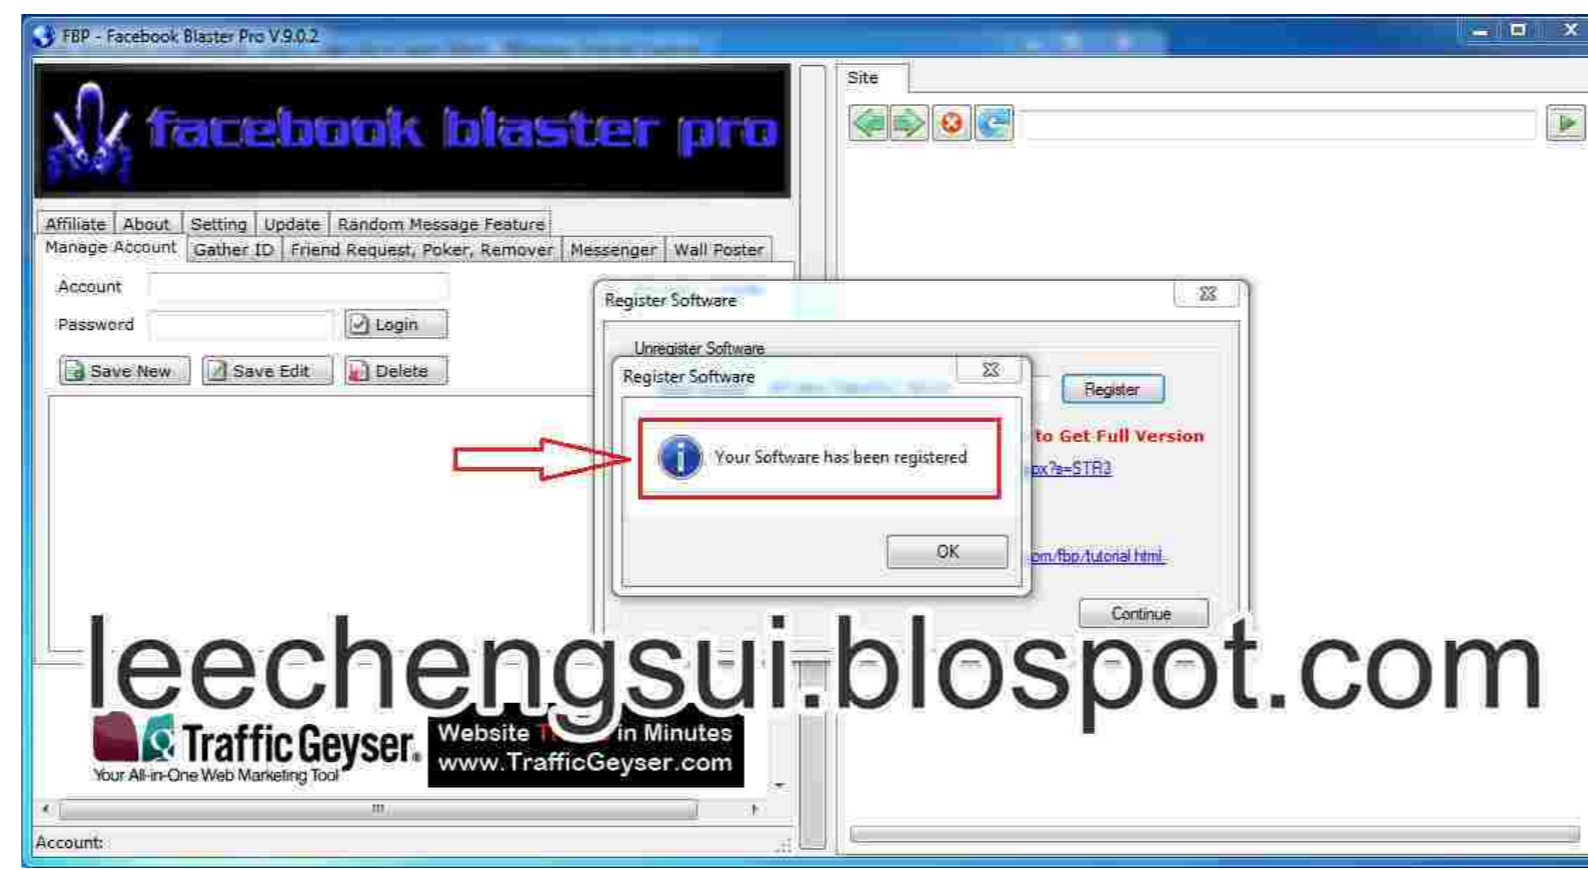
FBP - Facebook Blaster Pro V9.0.2

facebook blaster pro

Affiliate | About | Setting | Update | Random Message Feature
Manage Account | Gather ID | Friend Request, Poker, Remover | Messenger | Wall Poster

Account
Password
Login
Save New
Save Edit
Delete

Site

Register Software
Unregister Software
Register
to Get Full Version
px?a=STR3
om/fbp/tutorial.html
Continue

Register Software
Your Software has been registered
OK

leechengsui.blospot.com

Traffic Geyser
Your All-in-One Web Marketing Tool
Website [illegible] in Minutes
www.TrafficGeyser.com

Account: